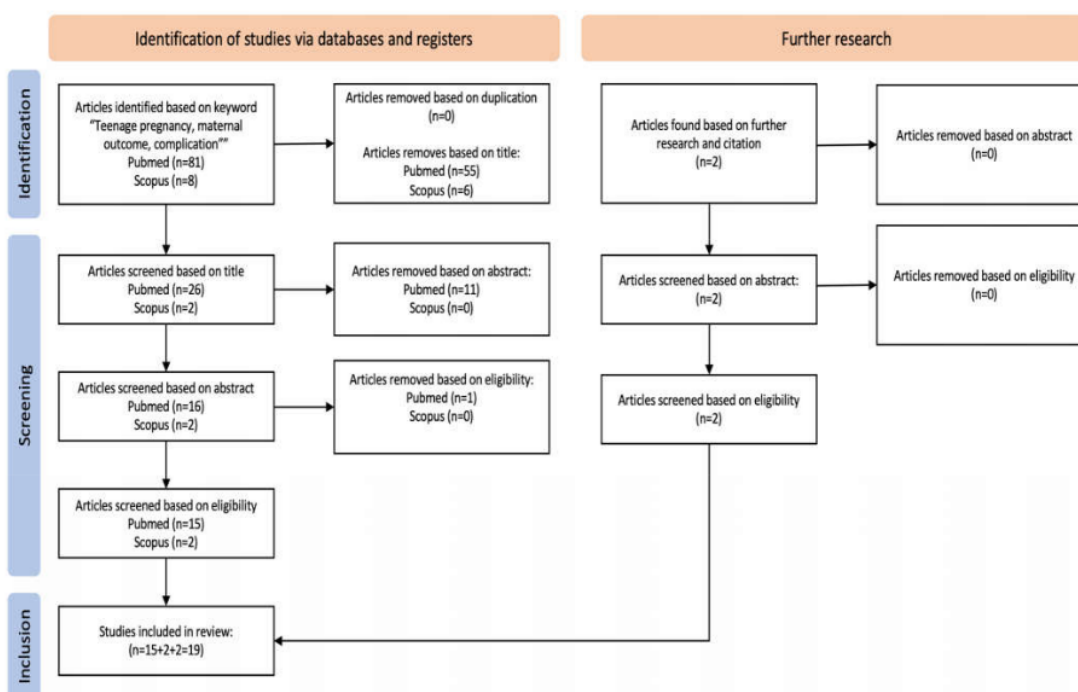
Identification of studies via databases and registers

Further research

Identification

Articles identified based on keyword "Teenage pregnancy, maternal outcome, complication"" Pubmed (n=81) Scopus (n=8)

Articles removed based on duplication (n=0)

Articles removes based on title: Pubmed (n=55) Scopus (n=6)

Articles found based on further research and citation (n=2)

Articles removed based on abstract (n=0)

Screening

Articles screened based on title Pubmed (n=26) Scopus (n=2)

Articles removed based on abstract: Pubmed (n=11) Scopus (n=0)

Articles screened based on abstract: (n=2)

Articles removed based on eligibility (n=0)

Articles screened based on abstract Pubmed (n=16) Scopus (n=2)

Articles removed based on eligibility: Pubmed (n=1) Scopus (n=0)

Articles screened based on eligibility (n=2)

Articles screened based on eligibility Pubmed (n=15) Scopus (n=2)

Inclusion

Studies included in review: (n=15+2+2=19)